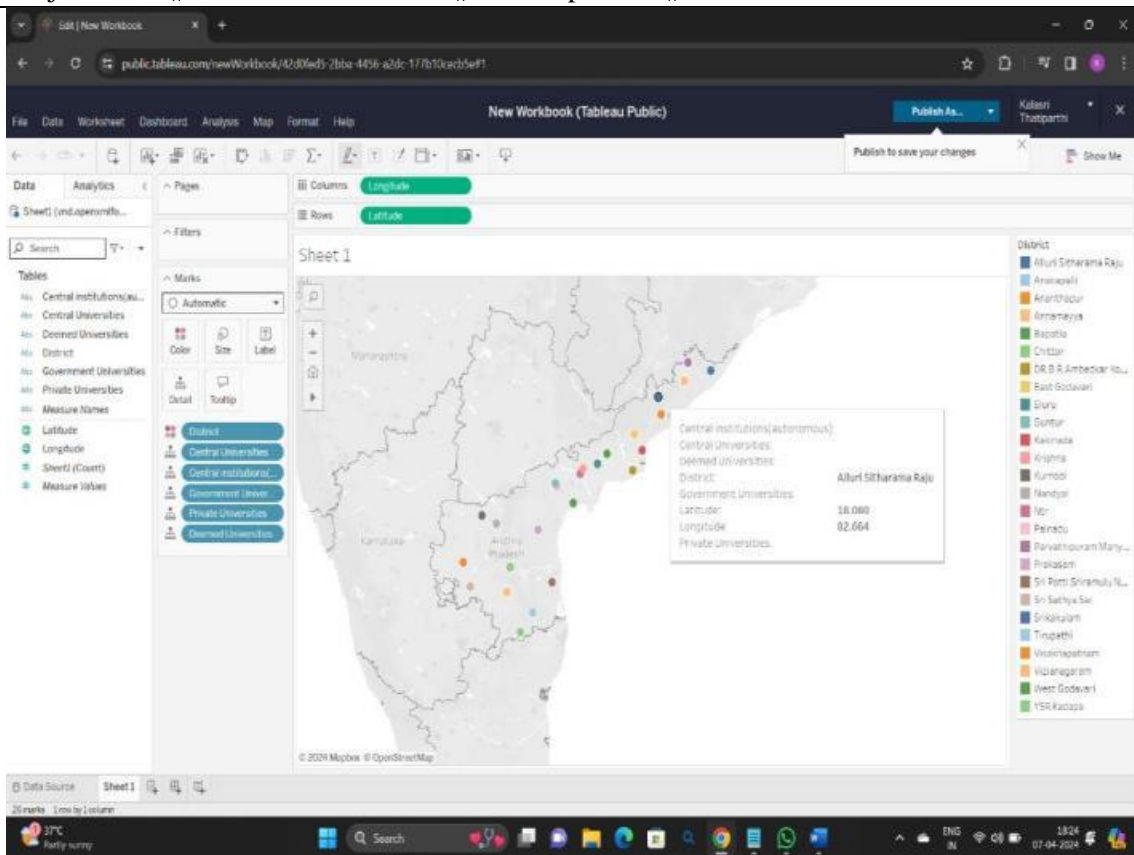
Edit | New Workbook

public.tableau.com/newWorkbook/42d0fed5-2bba-4456-a2dc-177b10cecb5e#1

File Data Worksheet Dashboard Analysis Map Format Help

New Workbook (Tableau Public)

Publish As...

Kalasri Thatiparthi

Publish to save your changes

Show Me

Data Analytics

Sheet1 (ind.openomifo...

Search

Tables

Central institutions(au...
Central Universities
Deemed Universities
District
Government Universities
Private Universities
Measure Names
Latitude
Longitude
Sheet1 (Count)
Measure Values

Pages

Filters

Marks

Automatic

Color Size Label

Detail Tooltip

District
Central Universities
Central institutions(...
Government Univer...
Private Universities
Deemed Universities

Columns Longitude

Rows Latitude

Sheet 1

Maharashtra

Karnataka

Andhra Pradesh

Central institutions(autonomous):
Central Universities:
Deemed universities:
District: Alluri Sitharama Raju
Government Universities:
Latitude: 18.080
Longitude: 82.664
Private Universities:

© 2024 Mapbox © OpenStreetMap

District
Alluri Sitharama Raju
Anakapalli
Ananthapur
Annamayya
Bapatla
Chittor
DR.B.R.Ambedkar Ko...
East Godavari
Eluru
Guntur
Kakinada
Krishna
Kurnool
Nandyal
Ntr
Palnadu
Parvathipuram Many...
Prakasam
Sri Potti Sriramulu N...
Sri Sathya Sai
Srikakulam
Tirupathi
Visakhapatnam
Vizianagaram
West Godavari
YSR Kadapa

Data Source Sheet1

26 marks 1 row by 1 column

37°C Partly sunny

Search

ENG IN

18:24 07-04-2024